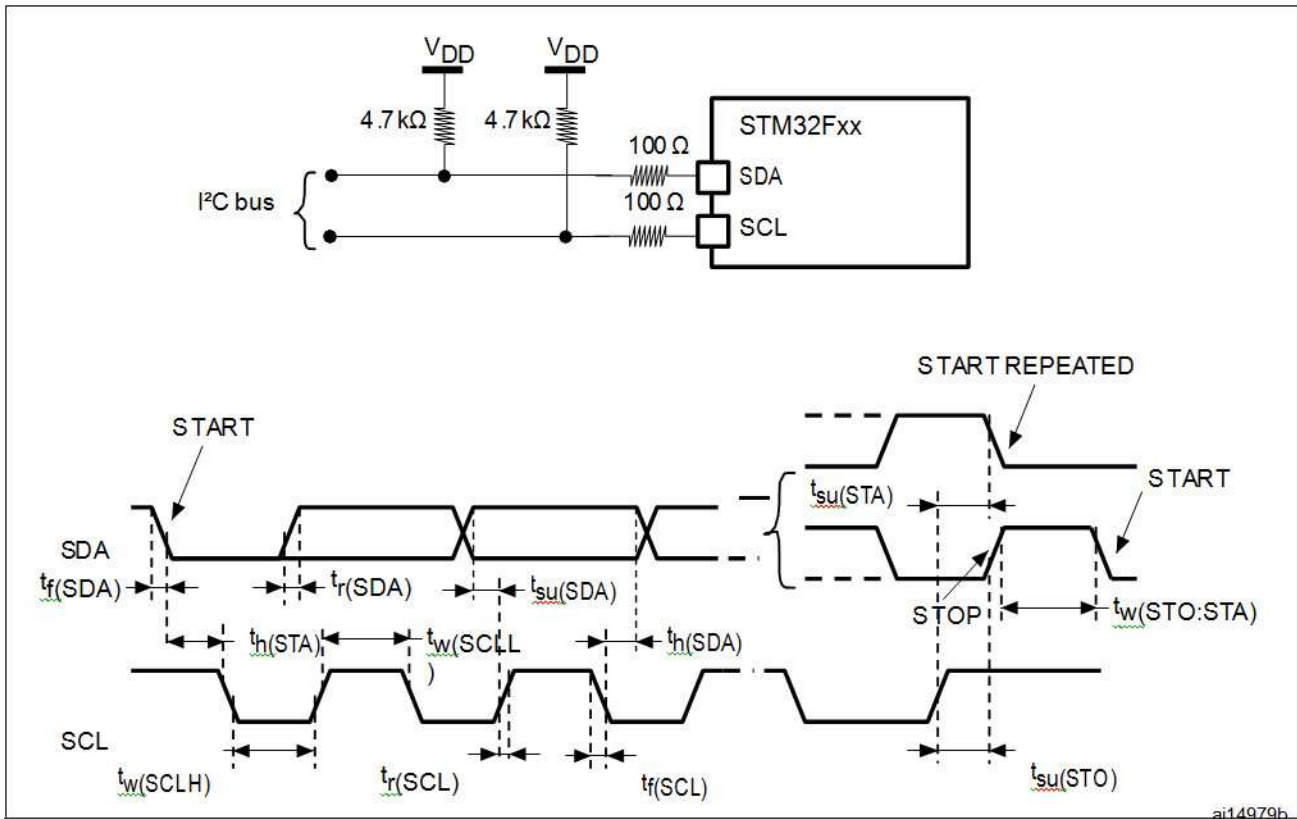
$V_{DD}$
$V_{DD}$
4.7 kΩ
4.7 kΩ
100 Ω
100 Ω
STM32Fxx
SDA
SCL
I²C bus

START REPEATED
START
START
SDA
$t_{f(SDA)}$
$t_{r(SDA)}$
$t_{su(SDA)}$
$t_{su(STA)}$
STOP
$t_{w(STO:STA)}$
$t_{h(STA)}$
$t_{w(SCLL}$
)
$t_{h(SDA)}$
SCL
$t_{w(SCLH)}$
$t_{r(SCL)}$
$t_{f(SCL)}$
$t_{su(STO)}$
ai14979b